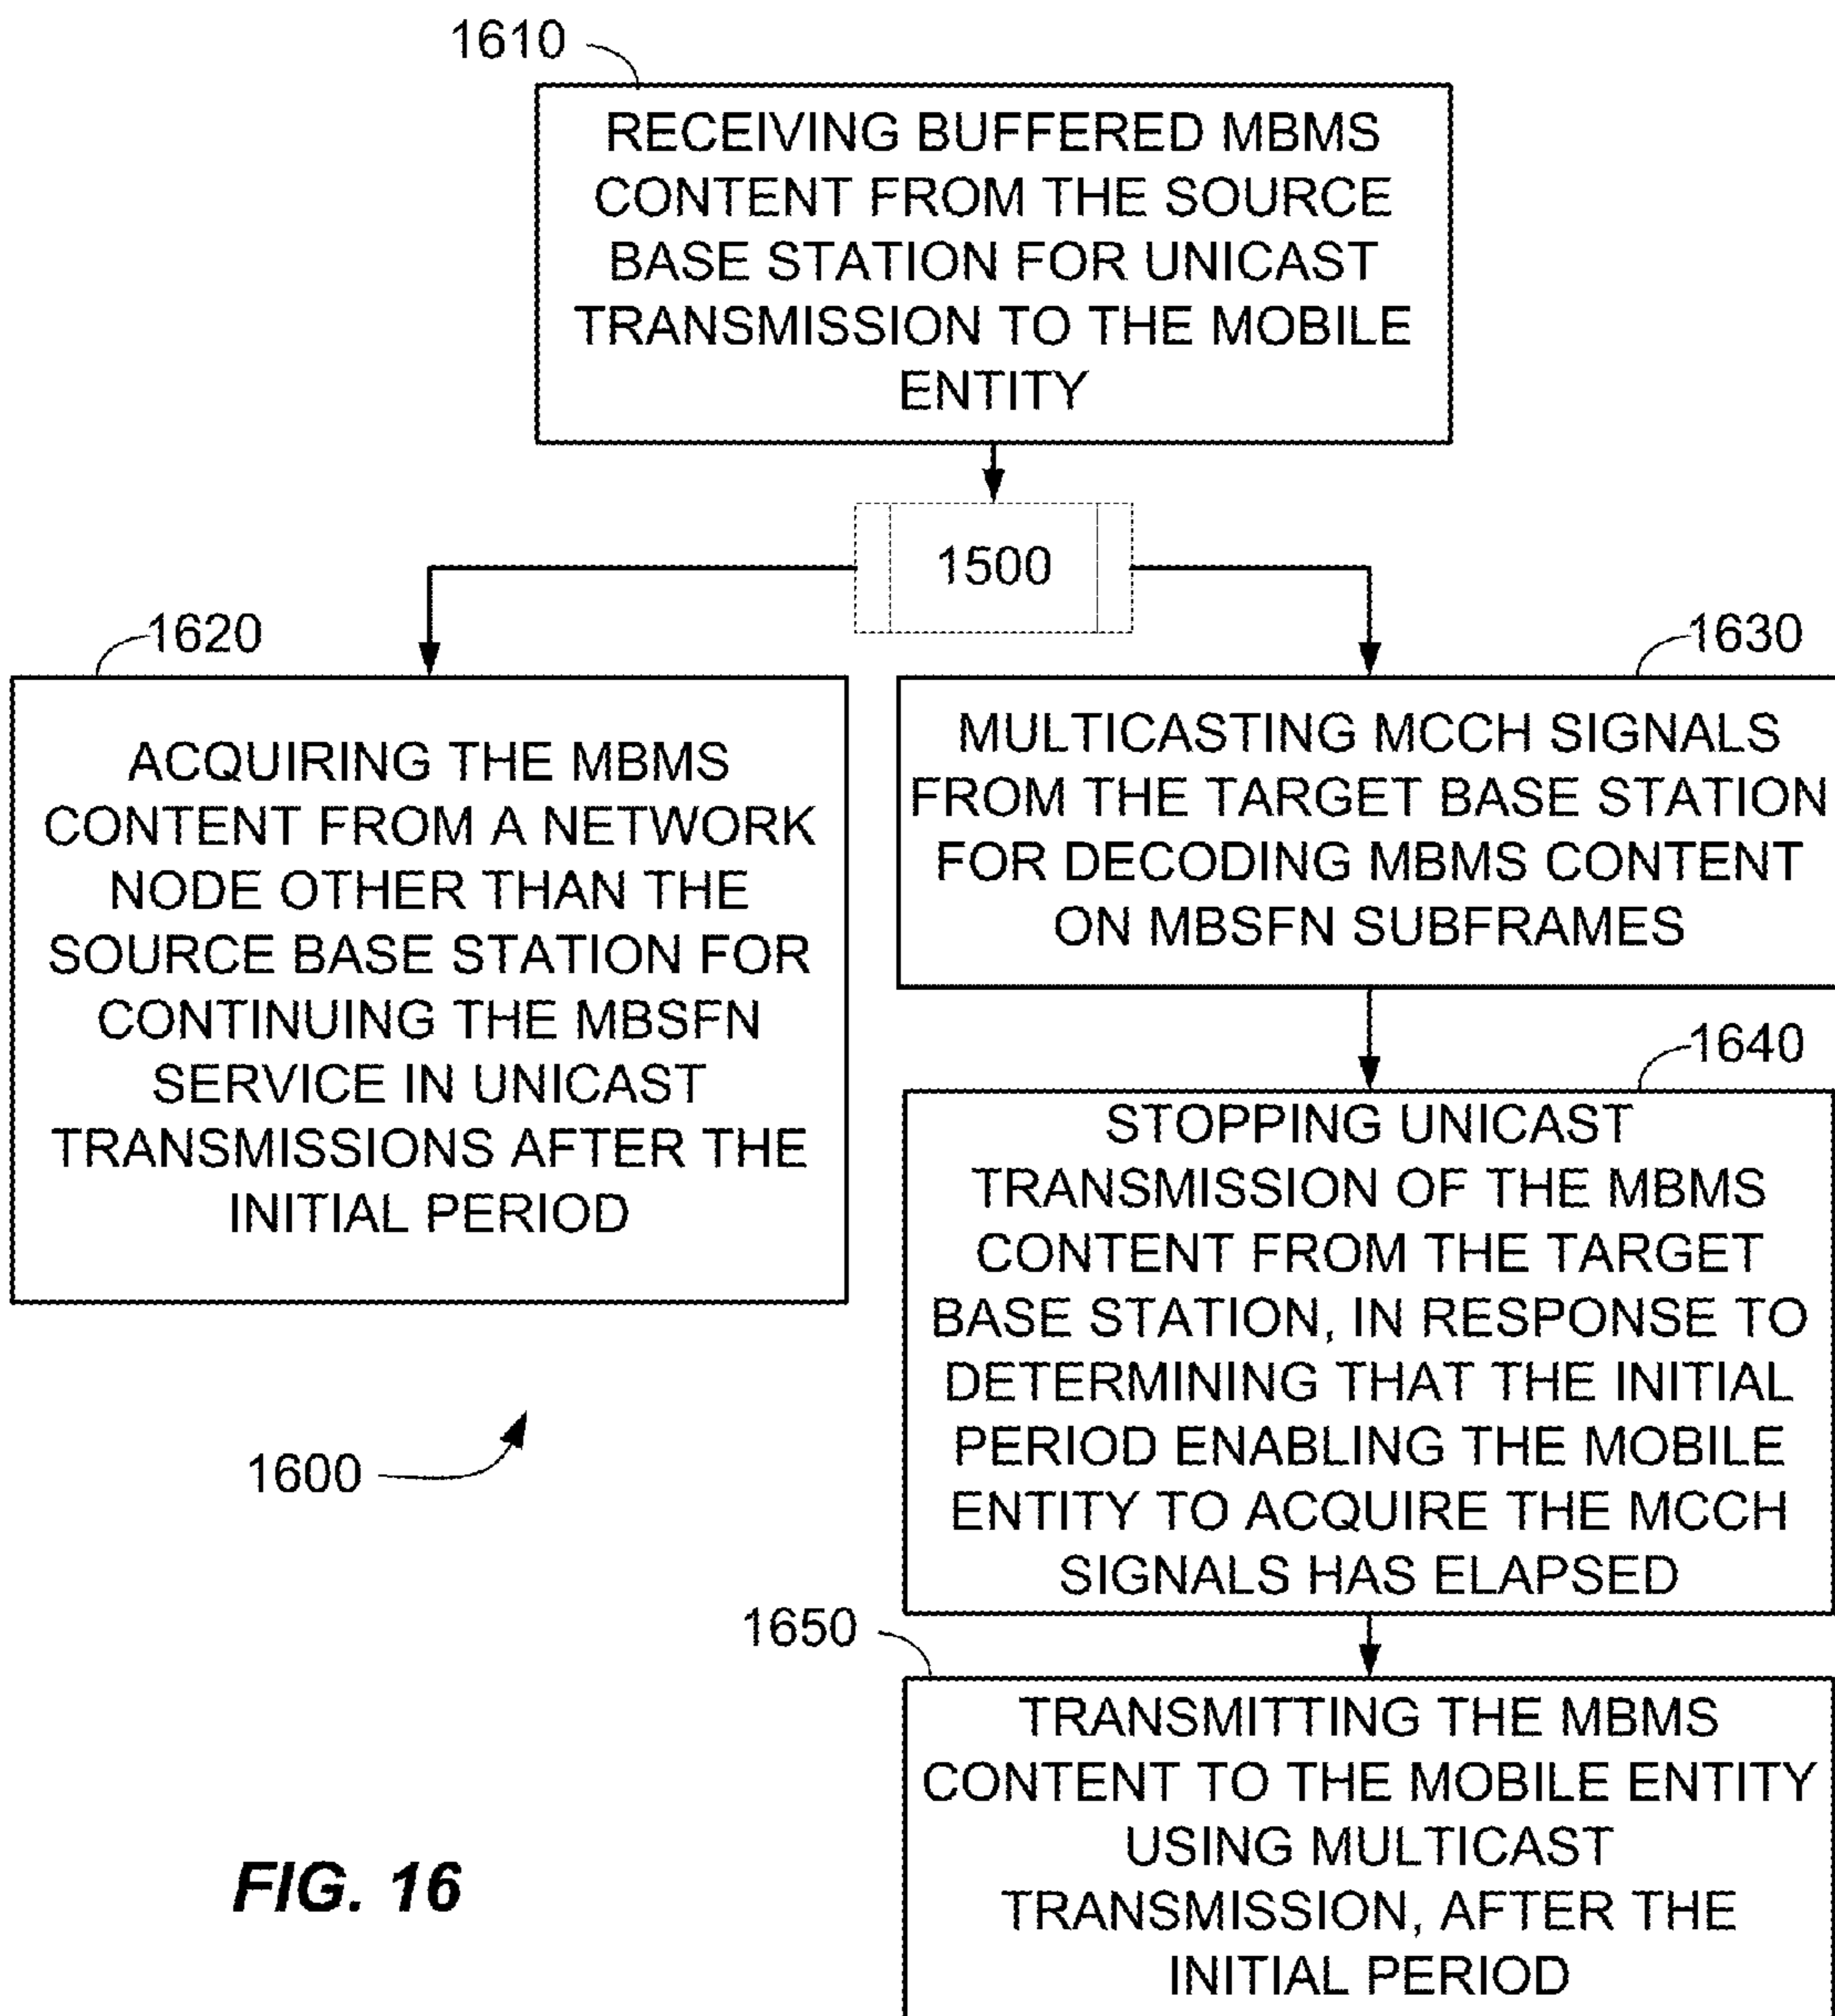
1610

RECEIVING BUFFERED MBMS CONTENT FROM THE SOURCE BASE STATION FOR UNICAST TRANSMISSION TO THE MOBILE ENTITY

1500

1620

ACQUIRING THE MBMS CONTENT FROM A NETWORK NODE OTHER THAN THE SOURCE BASE STATION FOR CONTINUING THE MBSFN SERVICE IN UNICAST TRANSMISSIONS AFTER THE INITIAL PERIOD

1630

MULTICASTING MCCH SIGNALS FROM THE TARGET BASE STATION FOR DECODING MBMS CONTENT ON MBSFN SUBFRAMES

1640

STOPPING UNICAST TRANSMISSION OF THE MBMS CONTENT FROM THE TARGET BASE STATION, IN RESPONSE TO DETERMINING THAT THE INITIAL PERIOD ENABLING THE MOBILE ENTITY TO ACQUIRE THE MCCH SIGNALS HAS ELAPSED

1600

1650

TRANSMITTING THE MBMS CONTENT TO THE MOBILE ENTITY USING MULTICAST TRANSMISSION, AFTER THE INITIAL PERIOD

FIG. 16